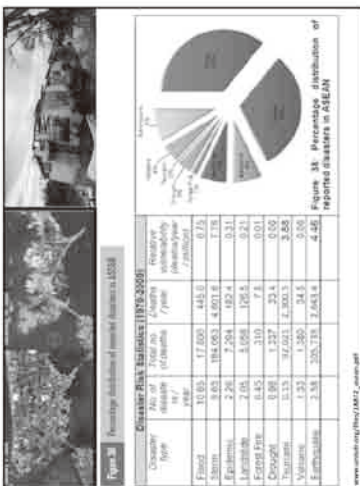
Figure 38 Percentage distribution of reported disasters in ASEAN

Disaster Risk Statistics (1970-2009)

| Disaster Type | No. of disaster s/ year | Total no. of Deaths | Deaths / year | Relative vulnerability (deaths/year / million) |
|---|---|---|---|---|
| Flood | 10.65 | 17,800 | 445.0 | 0.75 |
| Storm | 9.63 | 184,063 | 4,601.6 | 7.78 |
| Epidemic | 2.28 | 7,294 | 182.4 | 0.31 |
| Landslide | 2.05 | 5,058 | 126.5 | 0.21 |
| Forest Fire | 0.45 | 310 | 7.8 | 0.01 |
| Drought | 0.88 | 1,337 | 33.4 | 0.06 |
| Tsunami | 0.15 | 92,021 | 2,300.5 | 3.88 |
| Volcano | 1.33 | 1,380 | 34.5 | 0.06 |
| Earthquake | 2.58 | 105,739 | 2,643.4 | 4.46 |

Figure 38: Percentage distribution of reported disasters in ASEAN

www.unisdr.org/files/18872_asean.pdf